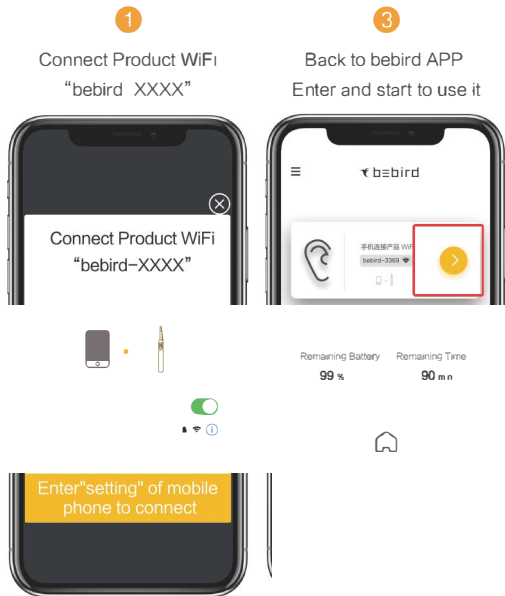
1

Connect Product WiFi
“bebird XXXX”

Connect Product WiFi
“bebird-XXXX”

Enter"setting" of mobile phone to connect

3

Back to bebird APP
Enter and start to use it

bebird

手机连接产品 WiFi
bebird-3368

Remaining Battery
99 %

Remaining Time
90 min